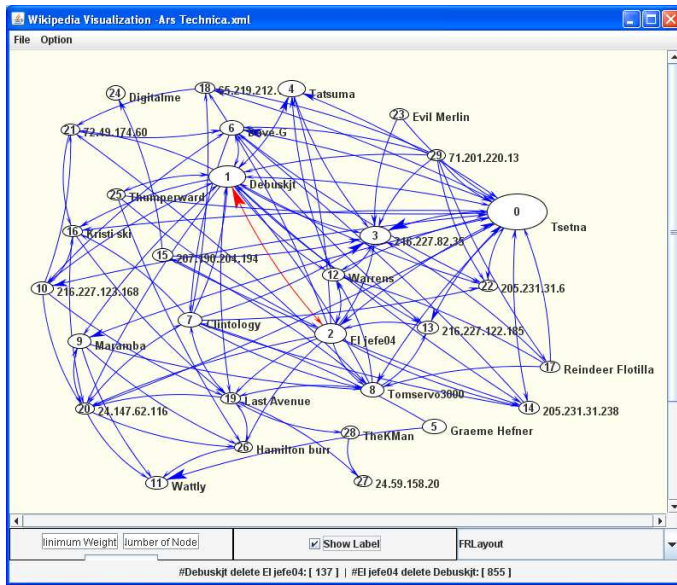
Wikipedia Visualization -Ars Technica.xml

File Option

24 Digitalme
18 65.219.212.
4 Tatsuma
23 Evil Merlin
21 72.49.174.60
6 Dave-G
29 71.201.220.13
1 Debuskjt
25 Thumperward
0 Tsetna
16 Kristi ski
3 216.227.82.35
15 207.150.204.194
12 Warrens
10 216.227.123.168
22 205.231.31.6
7 Clintology
13 216.227.122.185
2 El jefe04
9 Maramba
17 Reindeer Flotilla
8 Tomservo3000
20 24.147.62.116
19 Last Avenue
14 205.231.31.238
5 Graeme Hefner
28 TheKMan
26 Hamilton burr
27 24.59.158.20
11 Wattly

linimum Weight
lumber of Node
Show Label
FRLayout

#Debuskjt delete El jefe04: [ 137 ] | #El jefe04 delete Debuskjt: [ 855 ]